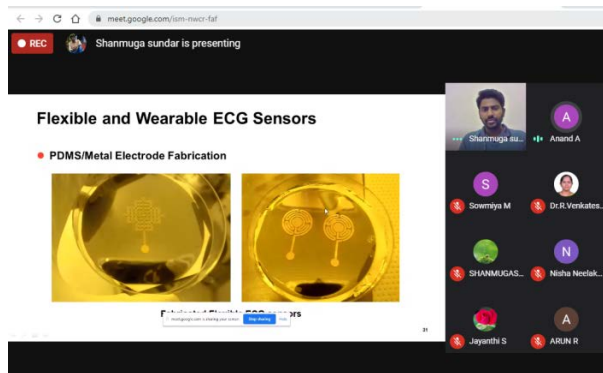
meet.google.com/ism-nwcr-faf

REC Shanmuga sundar is presenting

Flexible and Wearable ECG Sensors

PDMS/Metal Electrode Fabrication

F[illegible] Flexible ECG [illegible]sors

meet.google.com is sharing your screen. Stop sharing Hide

31

Shanmuga su...
A Anand A
S Sowmiya M
Dr.R.Venkates...
SHANMUGAS...
N Nisha Neelak...
Jayanthi S
A ARUN R